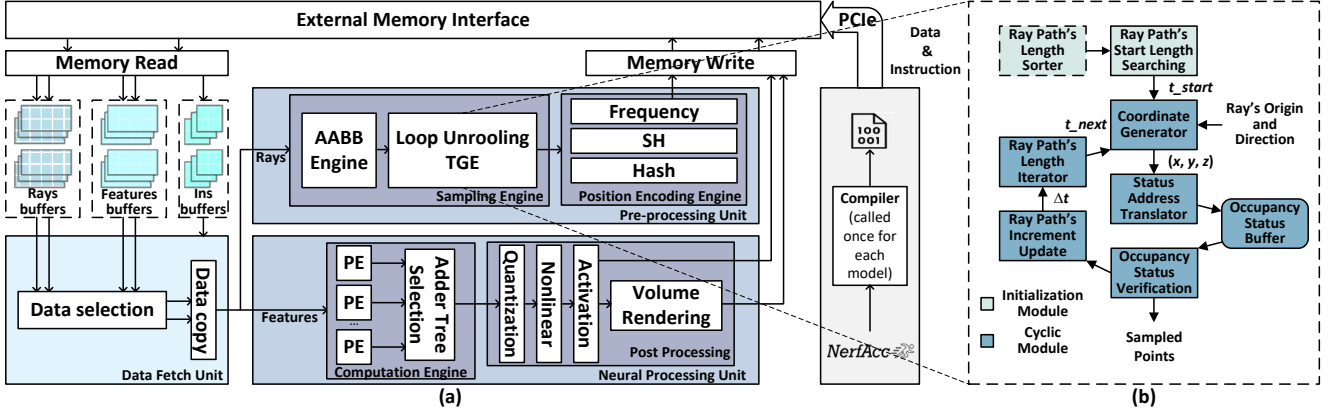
External Memory Interface

PCIe

Data & Instruction

Memory Read

Memory Write

Rays buffers

Features buffers

Ins buffers

Rays

AABB Engine

Loop Unrooling TGE

Sampling Engine

Frequency

SH

Hash

Position Encoding Engine

Pre-processing Unit

100
001

Compiler (called once for each model)

Data selection

Data copy

Data Fetch Unit

Features

PE

PE

...

PE

Adder Tree Selection

Computation Engine

Quantization

Nonlinear

Activation

Volume Rendering

Post Processing

Neural Processing Unit

NerfAcc

(a)

Ray Path's Length Sorter

Ray Path's Start Length Searching

t_start

Coordinate Generator

Ray's Origin and Direction

t_next

Ray Path's Length Iterator

(x, y, z)

$\Delta t$

Status Address Translator

Occupancy Status Buffer

Ray Path's Increment Update

Occupancy Status Verification

Initialization Module

Cyclic Module

Sampled Points

(b)